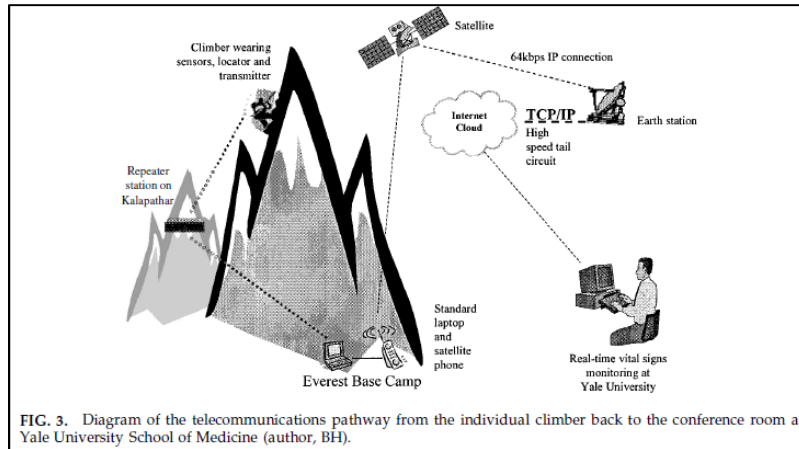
Satellite

Climber wearing sensors, locator and transmitter

64kbps IP connection

Internet Cloud

TCP/IP

High speed tail circuit

Earth station

Repeater station on Kalapathar

Standard laptop and satellite phone

Everest Base Camp

Real-time vital signs monitoring at Yale University

FIG. 3. Diagram of the telecommunications pathway from the individual climber back to the conference room a Yale University School of Medicine (author, BH).